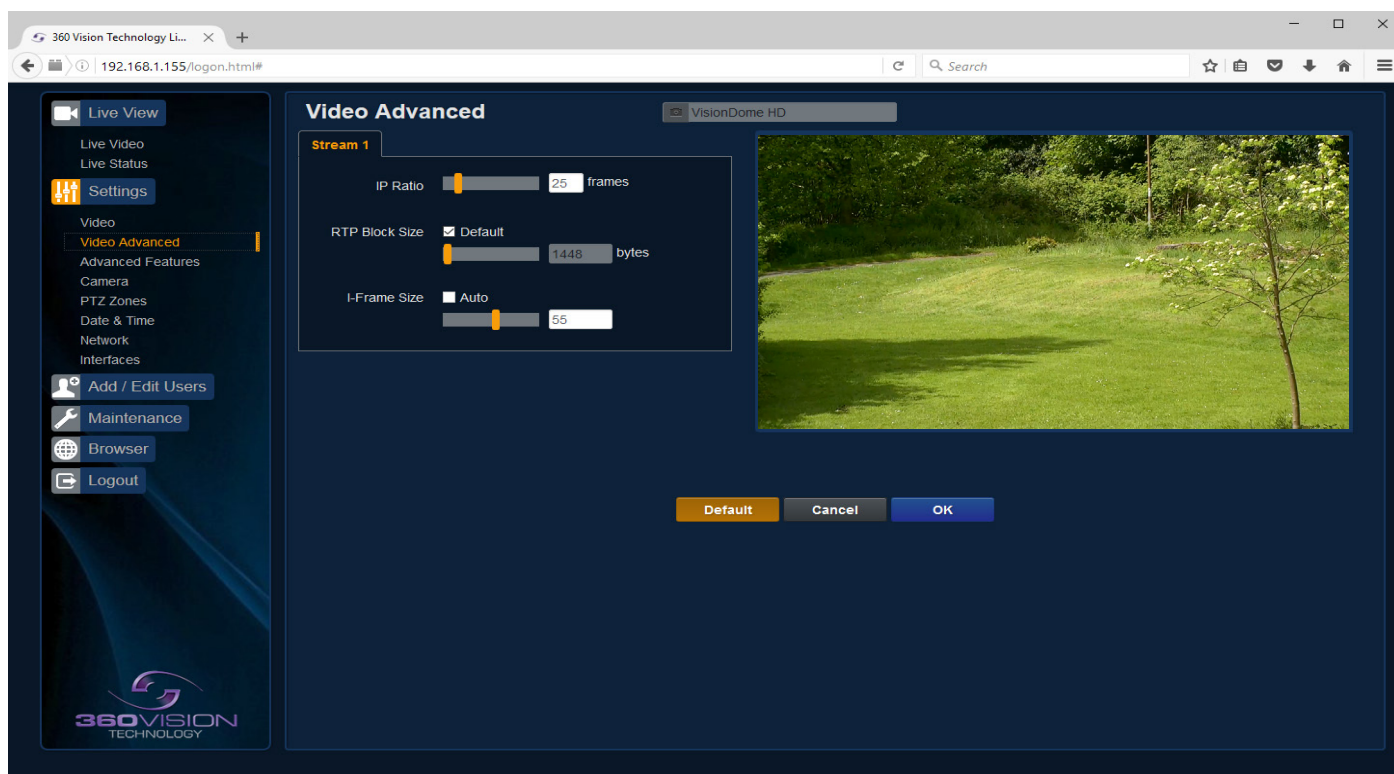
360 Vision Technology Li... × +

192.168.1.155/logon.html#

Search

Live View
Live Video
Live Status
Settings
Video
Video Advanced
Advanced Features
Camera
PTZ Zones
Date & Time
Network
Interfaces
Add / Edit Users
Maintenance
Browser
Logout

360VISION
TECHNOLOGY

Video Advanced

VisionDome HD

Stream 1

IP Ratio 25 frames

RTP Block Size Default
1448 bytes

I-Frame Size Auto
55

Default Cancel OK